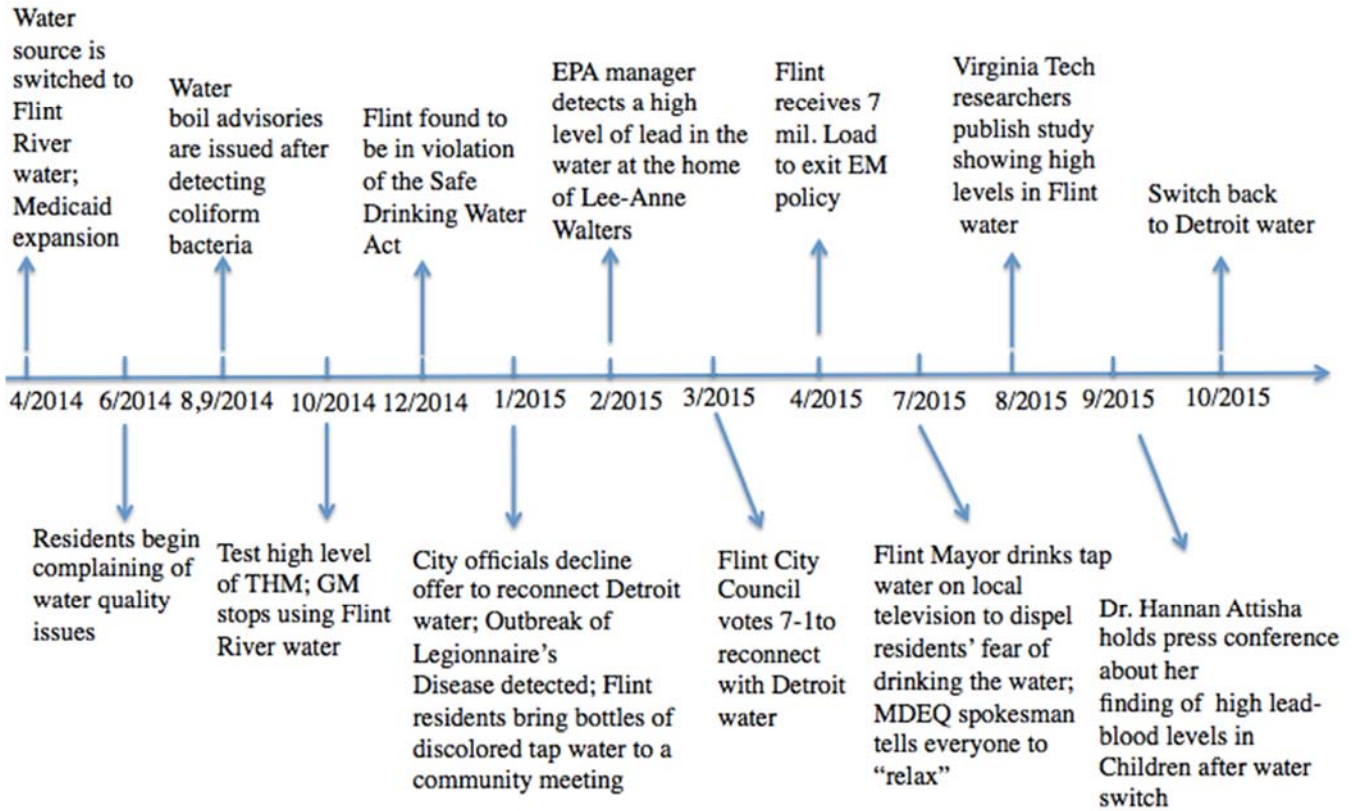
Water source is switched to Flint River water; Medicaid expansion

Water boil advisories are issued after detecting coliform bacteria

Flint found to be in violation of the Safe Drinking Water Act

EPA manager detects a high level of lead in the water at the home of Lee-Anne Walters

Flint receives 7 mil. Load to exit EM policy

Virginia Tech researchers publish study showing high levels in Flint water

Switch back to Detroit water

4/2014 6/2014 8,9/2014 10/2014 12/2014 1/2015 2/2015 3/2015 4/2015 7/2015 8/2015 9/2015 10/2015

Residents begin complaining of water quality issues

Test high level of THM; GM stops using Flint River water

City officials decline offer to reconnect Detroit water; Outbreak of Legionnaire's Disease detected; Flint residents bring bottles of discolored tap water to a community meeting

Flint City Council votes 7-1to reconnect with Detroit water

Flint Mayor drinks tap water on local television to dispel residents' fear of drinking the water; MDEQ spokesman tells everyone to "relax"

Dr. Hannan Attisha holds press conference about her finding of high lead-blood levels in Children after water switch